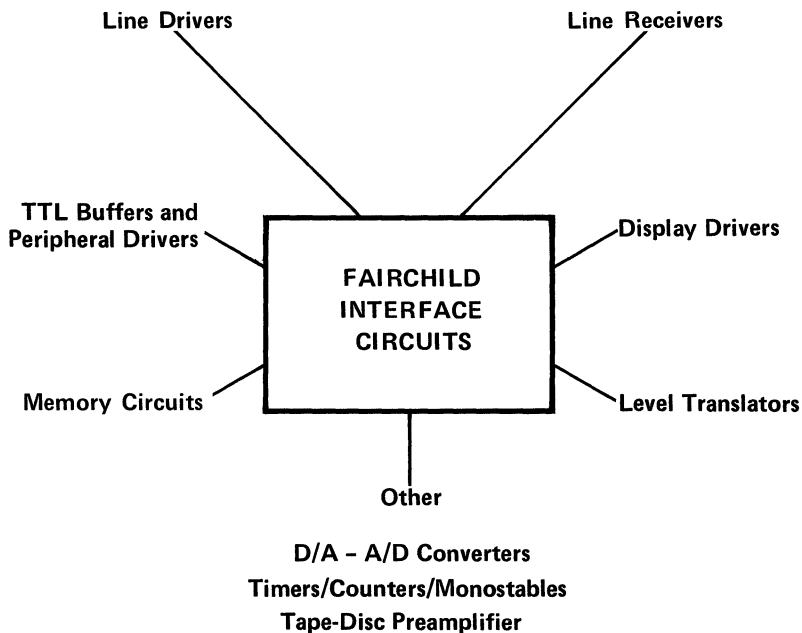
Line Drivers

Line Receivers

TTL Buffers and Peripheral Drivers

FAIRCHILD INTERFACE CIRCUITS

Display Drivers

Memory Circuits

Level Translators

Other

D/A - A/D Converters
Timers/Counters/Monostables
Tape-Disc Preamplifier